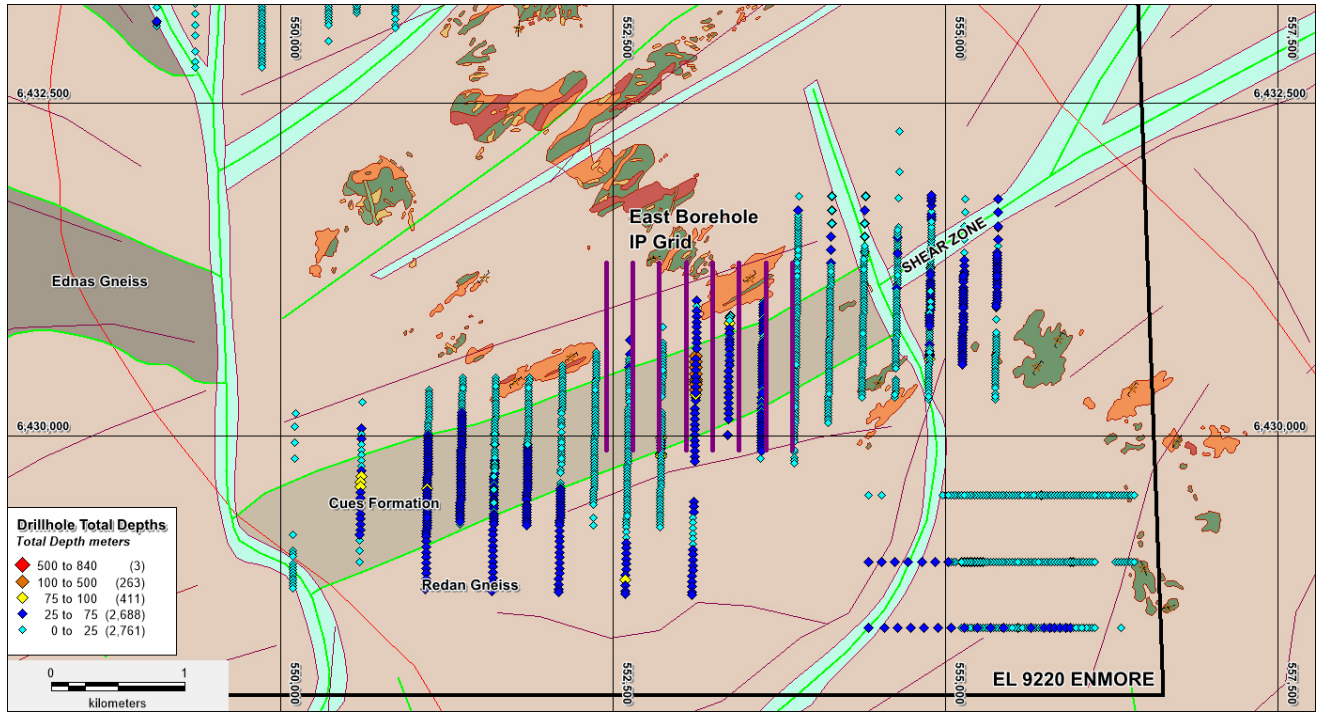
550,000
552,500
555,000
557,500
6,432,500
6,432,500
East Borehole IP Grid
SHEAR ZONE
Ednas Gneiss
6,430,000
6,430,000
Cues Formation
Redan Gneiss
Drillhole Total Depths
Total Depth meters
500 to 840 (3)
100 to 500 (263)
75 to 100 (411)
25 to 75 (2,688)
0 to 25 (2,761)
0
1
kilometers
550,000
552,500
555,000
557,500
EL 9220 ENMORE